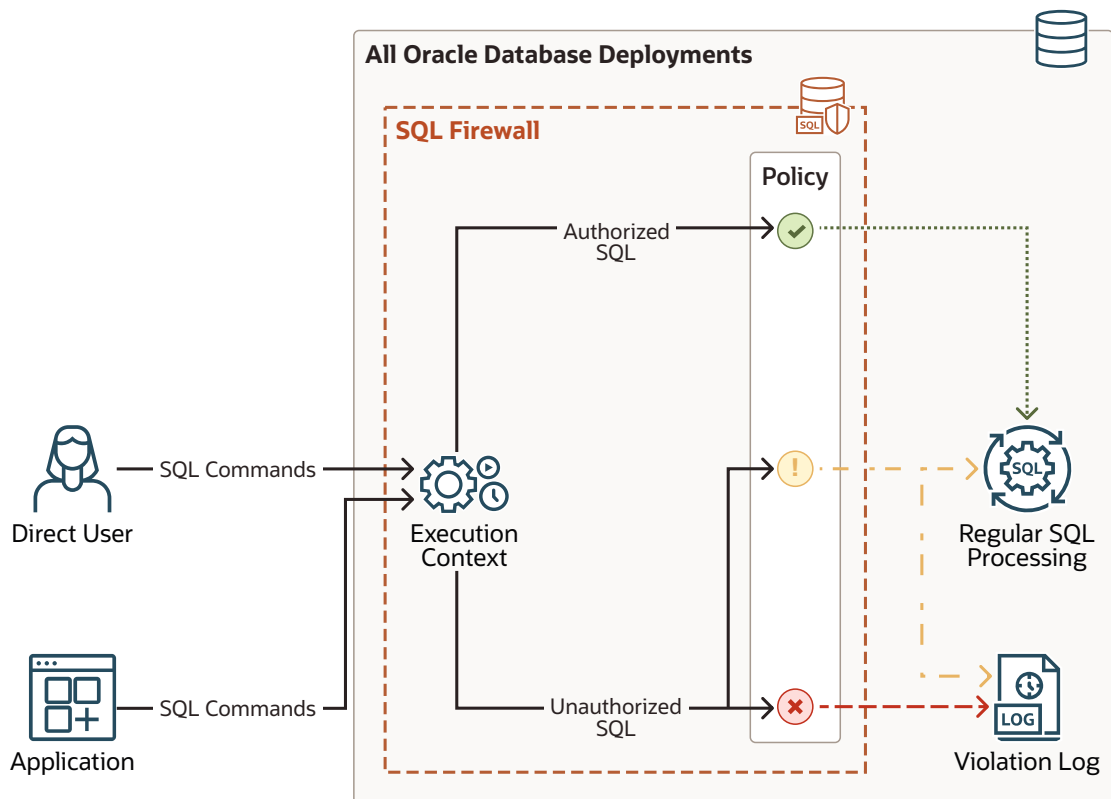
All Oracle Database Deployments

SQL

SQL Firewall

Policy

Authorized SQL

Direct User

SQL Commands

Execution Context

Regular SQL Processing

SQL

Application

SQL Commands

Unauthorized SQL

LOG

Violation Log